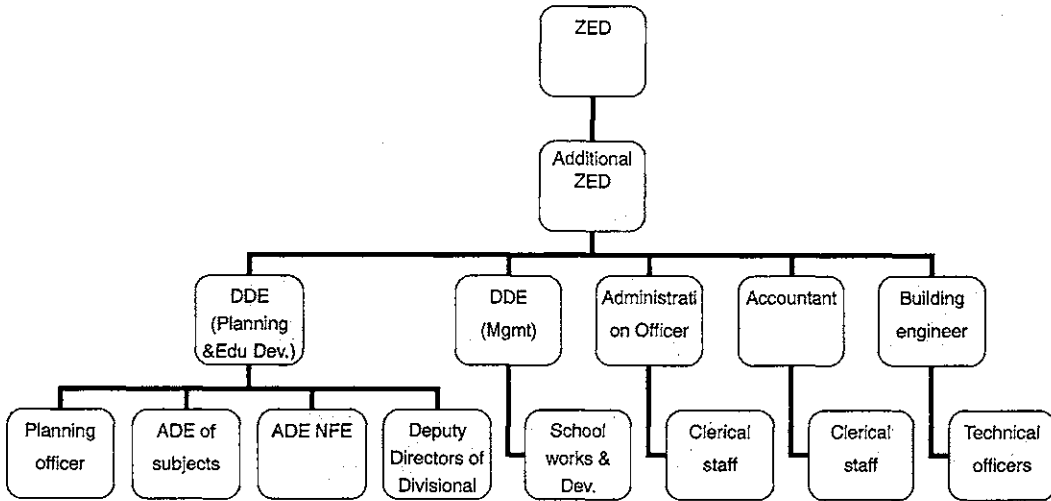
ZED

Additional ZED

DDE (Planning &Edu Dev.)

DDE (Mgmt)

Administrati on Officer

Accountant

Building engineer

Planning officer

ADE of subjects

ADE NFE

Deputy Directors of Divisional

School works & Dev.

Clerical staff

Clerical staff

Technical officers